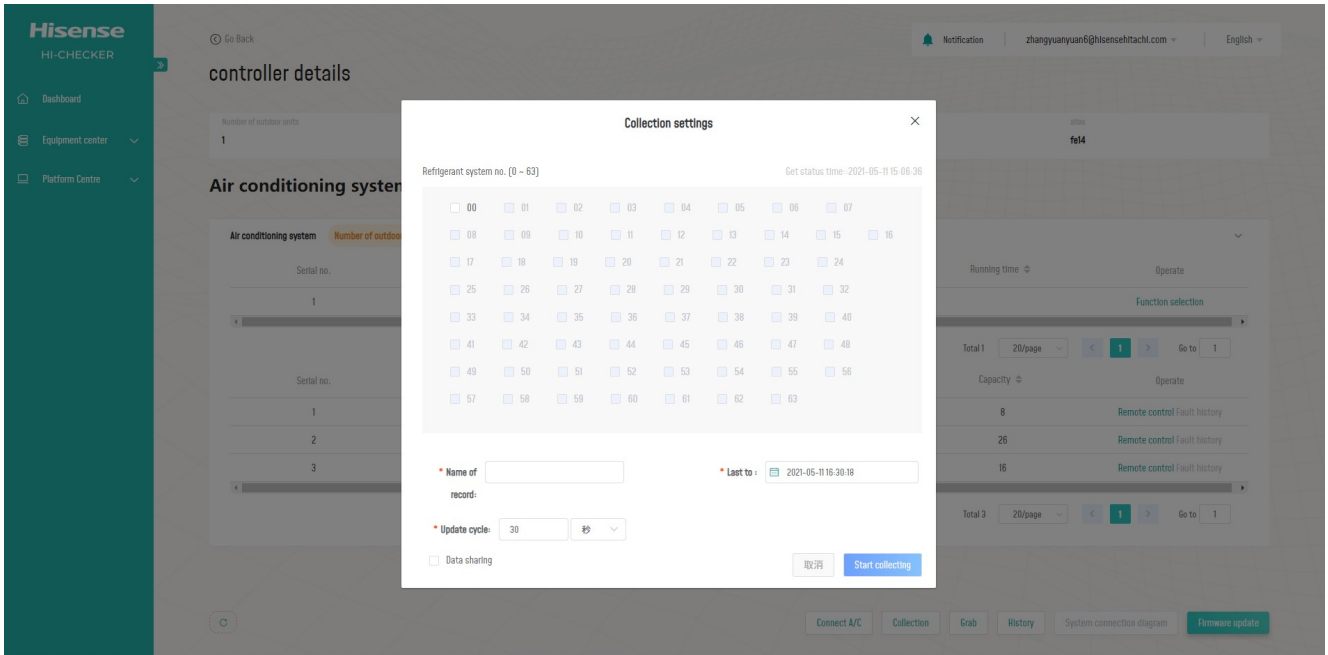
Hisense
HI-CHECKER

Dashboard

Equipment center

Platform Centre

Go Back

controller details

Notification | zhangyuanyuan6@hisensehitachi.com | English

Number of outdoor units
1

alias
fe14

Air conditioning system

Air conditioning system Number of outdoo

Serial no.
1

Running time
Operate
Function selection

Total 1 20/page 1 Go to 1

Serial no.
1
2
3

Capacity
8
26
16

Operate
Remote control Fault history
Remote control Fault history
Remote control Fault history

Total 3 20/page 1 Go to 1

Collection settings

Refrigerant system no. (0 ~ 63)

Get status time: 2021-05-11 15:06:36

00 01 02 03 04 05 06 07
08 09 10 11 12 13 14 15 16
17 18 19 20 21 22 23 24
25 26 27 28 29 30 31 32
33 34 35 36 37 38 39 40
41 42 43 44 45 46 47 48
49 50 51 52 53 54 55 56
57 58 59 60 61 62 63

* Name of record:

* Last to : 2021-05-11 16:30:18

* Update cycle: 30 秒

Data sharing

取消 Start collecting

Connect A/C Collection Grab History System connection diagram Firmware update